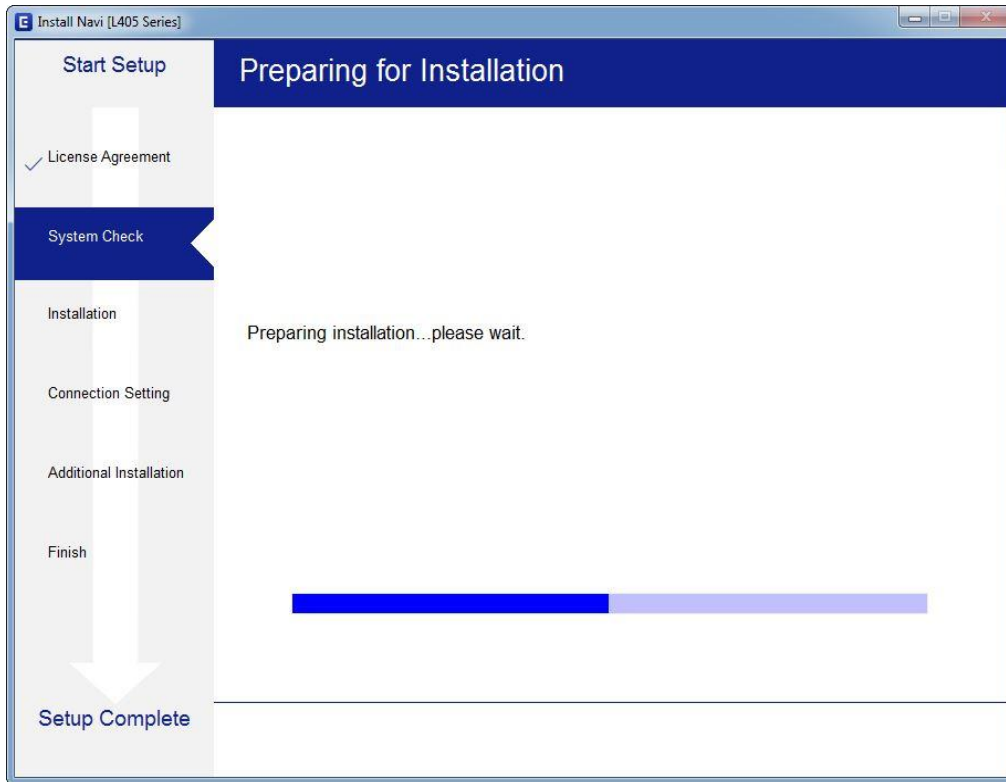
Install Navi [L405 Series]

Start Setup

Preparing for Installation

License Agreement

System Check

Installation

Connection Setting

Additional Installation

Finish

Setup Complete

Preparing installation...please wait.